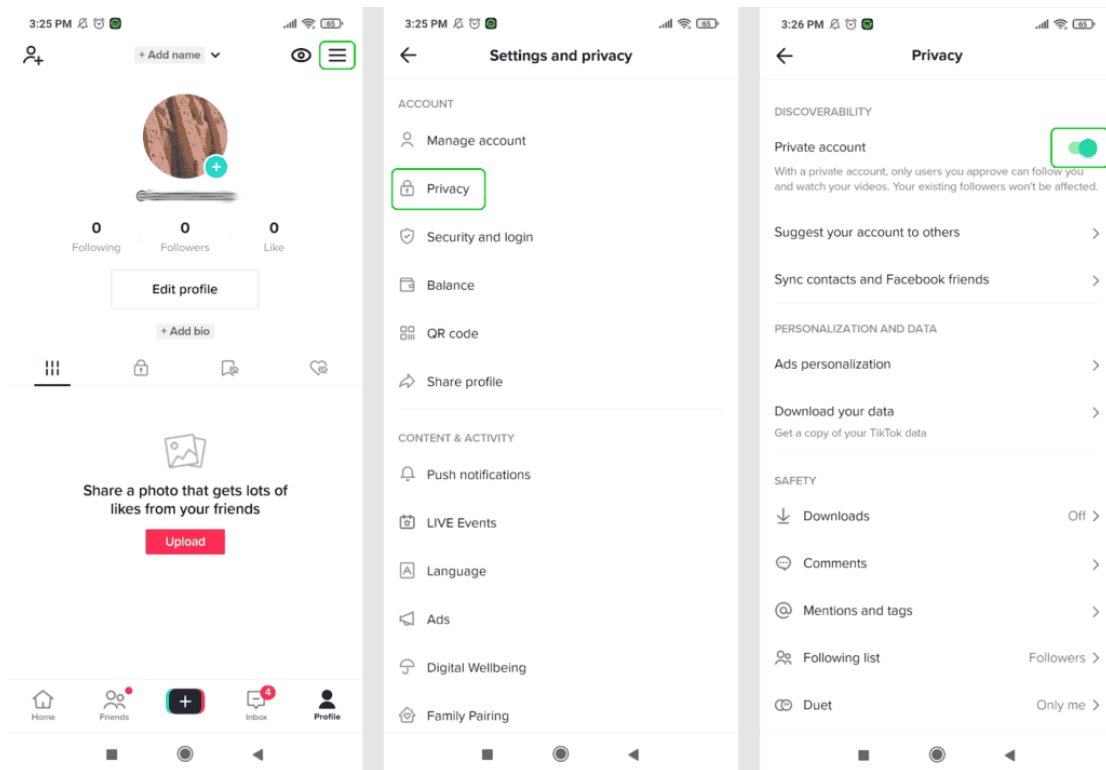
3:25 PM

+ Add name

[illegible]

0
Following

0
Followers

0
Like

Edit profile

+ Add bio

Share a photo that gets lots of likes from your friends

Upload

Home

Friends

+

4
Inbox

Profile

3:25 PM

Settings and privacy

ACCOUNT

Manage account

Privacy

Security and login

Balance

QR code

Share profile

CONTENT & ACTIVITY

Push notifications

LIVE Events

Language

Ads

Digital Wellbeing

Family Pairing

3:26 PM

Privacy

DISCOVERABILITY

Private account

With a private account, only users you approve can follow you and watch your videos. Your existing followers won't be affected.

Suggest your account to others

Sync contacts and Facebook friends

PERSONALIZATION AND DATA

Ads personalization

Download your data

Get a copy of your TikTok data

SAFETY

Downloads Off

Comments

Mentions and tags

Following list Followers

Duet Only me